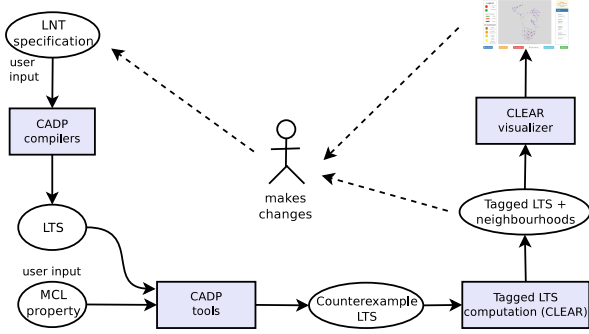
LNT specification

user input

CADP compilers

LTS

user input

MCL property

CADP tools

Counterexample LTS

Tagged LTS computation (CLEAR)

Tagged LTS + neighbourhoods

CLEAR visualizer

makes changes